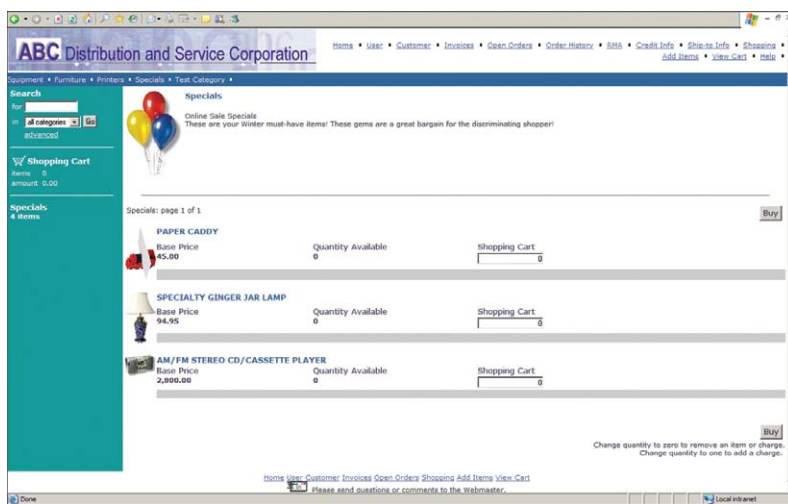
ABC Distribution and Service Corporation

Home • User • Customer • Invoices • Open Orders • Order History • RMA • Credit Info • Ship-to Info • Shopping • Add Items • View Cart • Help •

Equipment • Furniture • Printers • Specials • Test Category •

Search
for
in all categories Go
advanced

Shopping Cart
items 0
amount 0.00

Specials
4 items

Specials

Online Sale Specials
These are your Winter must-have items! These gems are a great bargain for the discriminating shopper!

Specials: page 1 of 1

Buy

PAPER CADDY
Base Price
45.00
Quantity Available
0
Shopping Cart
0

SPECIALTY GINGER JAR LAMP
Base Price
94.95
Quantity Available
0
Shopping Cart
0

AM/FM STEREO CD/CASSETTE PLAYER
Base Price
2,800.00
Quantity Available
0
Shopping Cart
0

Buy
Change quantity to zero to remove an item or charge.
Change quantity to one to add a charge.

Home User Customer Invoices Open Orders Shopping Add Items View Cart
Please send questions or comments to the Webmaster.

Done
Local intranet